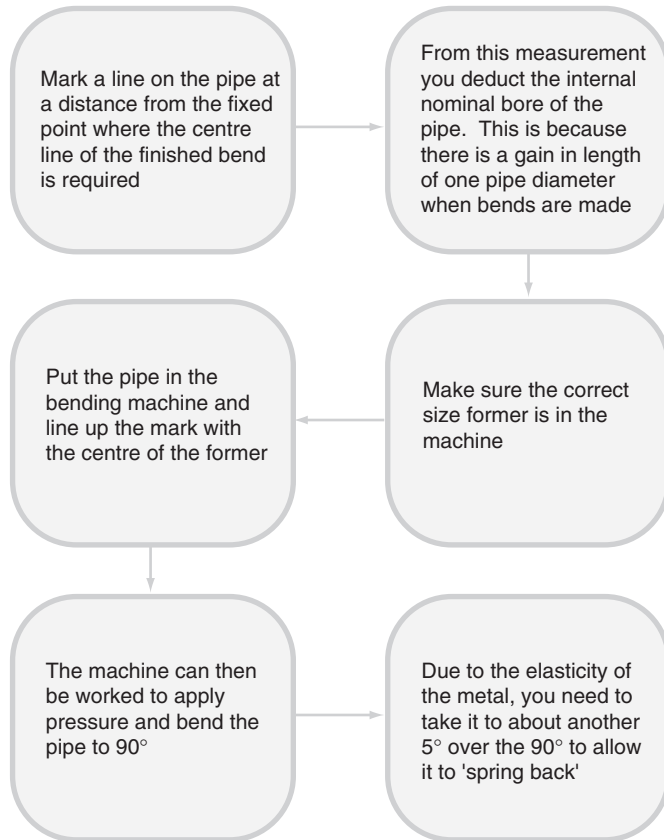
Mark a line on the pipe at a distance from the fixed point where the centre line of the finished bend is required

From this measurement you deduct the internal nominal bore of the pipe. This is because there is a gain in length of one pipe diameter when bends are made

Make sure the correct size former is in the machine

Put the pipe in the bending machine and line up the mark with the centre of the former

The machine can then be worked to apply pressure and bend the pipe to 90°

Due to the elasticity of the metal, you need to take it to about another 5° over the 90° to allow it to 'spring back'